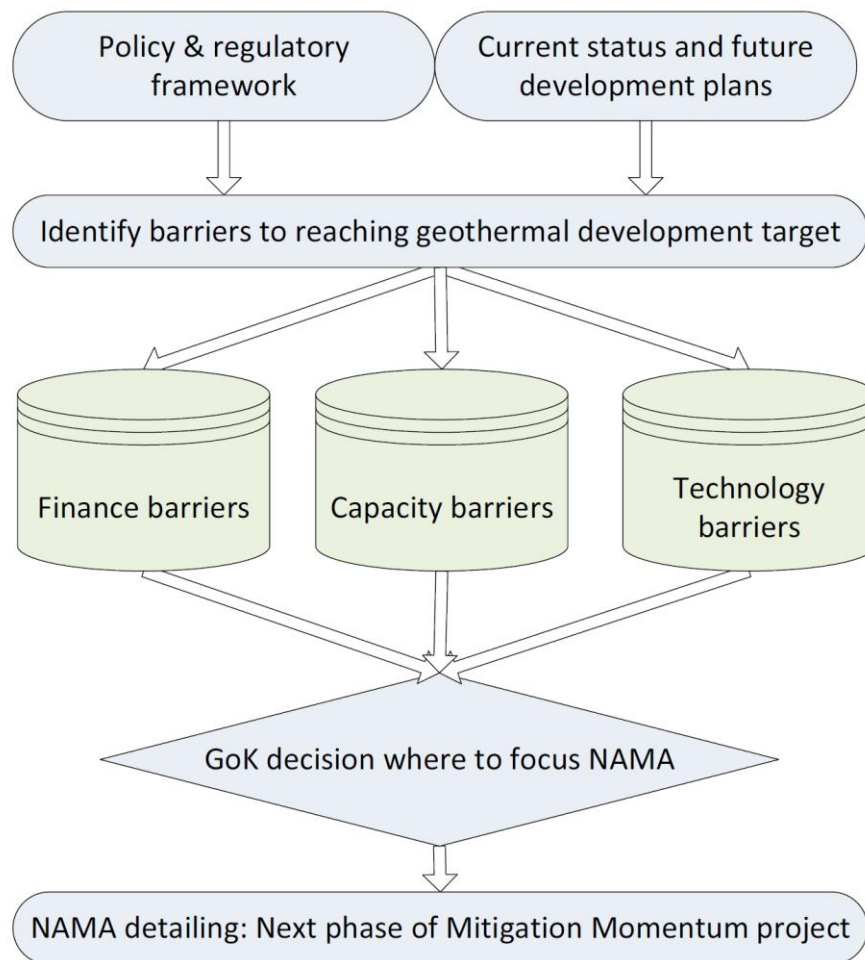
Policy & regulatory framework

Current status and future development plans

Identify barriers to reaching geothermal development target

Finance barriers

Capacity barriers

Technology barriers

GoK decision where to focus NAMA

NAMA detailing: Next phase of Mitigation Momentum project